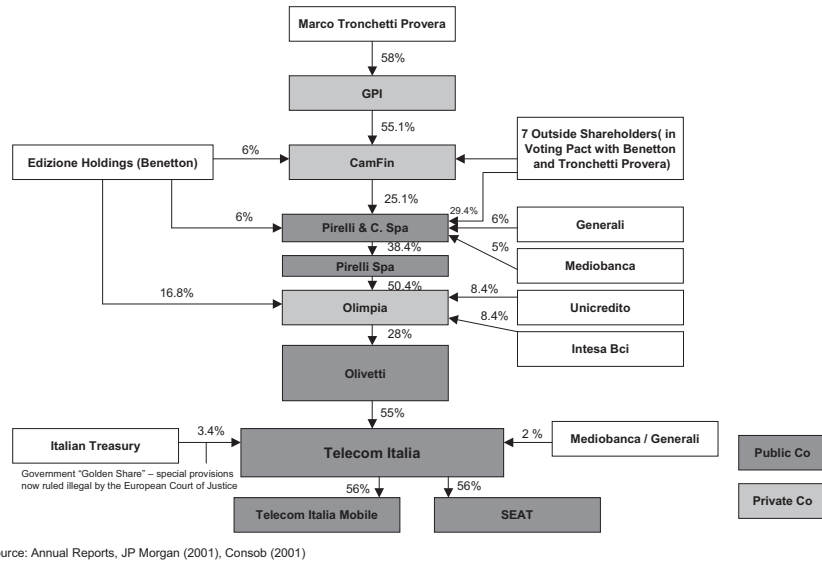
Marco Tronchetti Provera

58%

GPI

55.1%

7 Outside Shareholders( in Voting Pact with Benetton and Tronchetti Provera)

Edizione Holdings (Benetton)

6%

CamFin

25.1%

6%

29.4%

Pirelli & C. Spa

6%

Generali

38.4%

5%

Pirelli Spa

Mediobanca

50.4%

16.8%

8.4%

Olimpia

Unicredito

8.4%

28%

Intesa Bci

Olivetti

55%

Italian Treasury

3.4%

Telecom Italia

2 %

Mediobanca / Generali

Public Co

Government "Golden Share" – special provisions now ruled illegal by the European Court of Justice

56%

56%

Private Co

Telecom Italia Mobile

SEAT

urce: Annual Reports, JP Morgan (2001), Consob (2001)